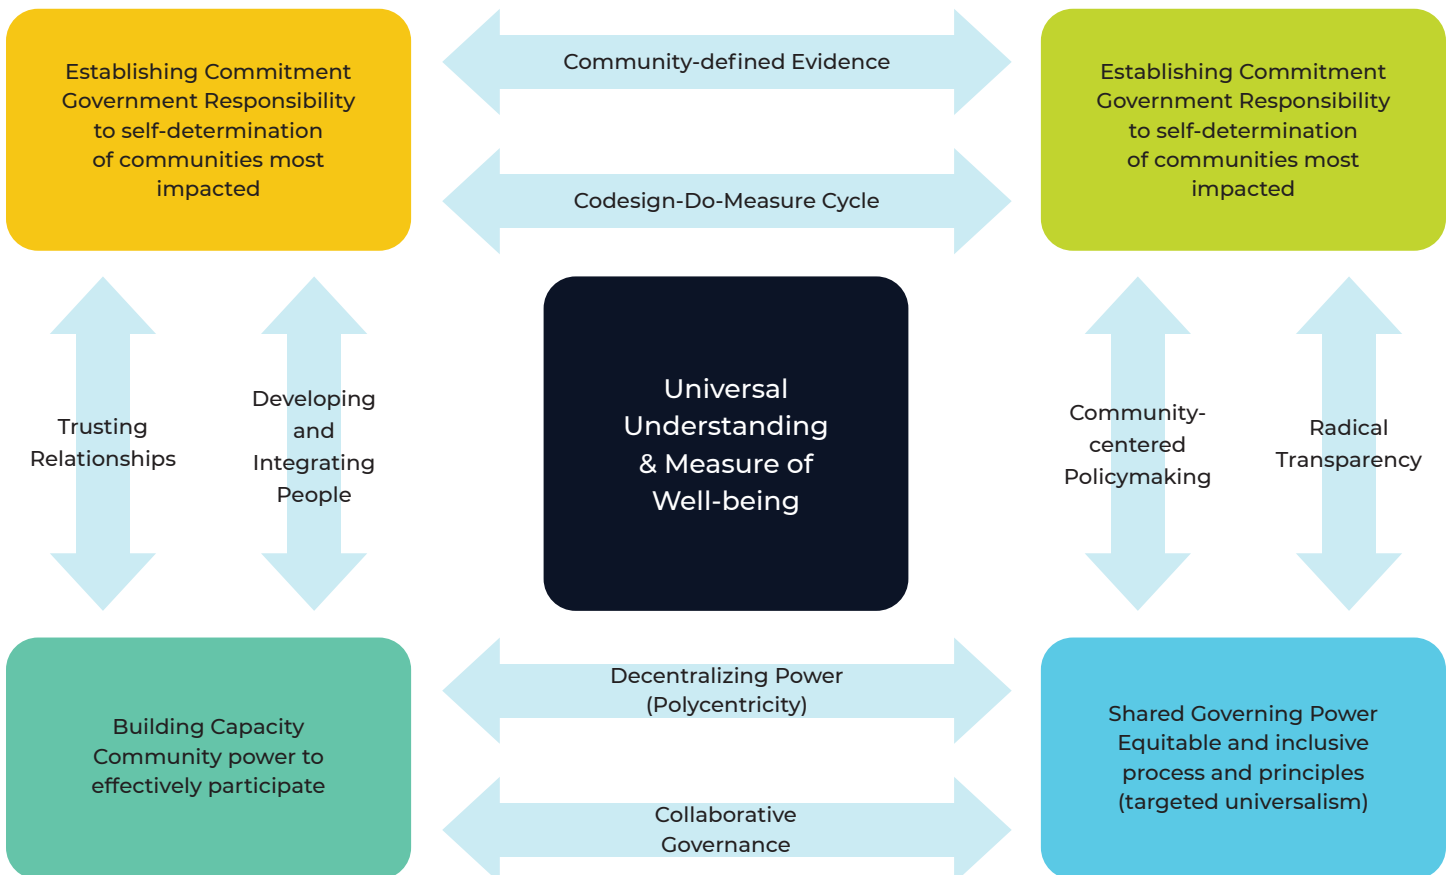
Establishing Commitment
Government Responsibility to self-determination of communities most impacted

Community-defined Evidence

Codesign-Do-Measure Cycle

Establishing Commitment
Government Responsibility to self-determination of communities most impacted

Trusting Relationships

Developing and Integrating People

Universal Understanding & Measure of Well-being

Community-centered Policymaking

Radical Transparency

Building Capacity
Community power to effectively participate

Decentralizing Power (Polycentricity)

Collaborative Governance

Shared Governing Power
Equitable and inclusive process and principles (targeted universalism)